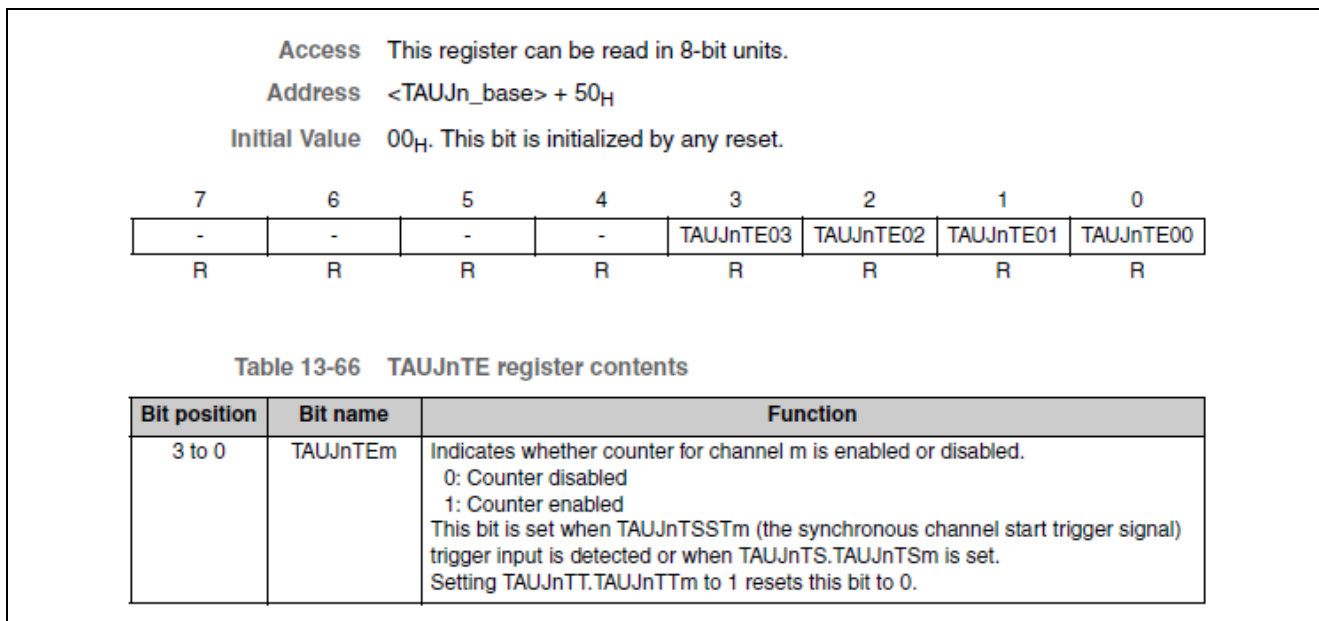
Access This register can be read in 8-bit units.

Address <TAUJn_base> + $50_H$

Initial Value $00_H$. This bit is initialized by any reset.

| 7 | 6 | 5 | 4 | 3 | 2 | 1 | 0 |
|---|---|---|---|---|---|---|---|
| - | - | - | - | TAUJnTE03 | TAUJnTE02 | TAUJnTE01 | TAUJnTE00 |
| R | R | R | R | R | R | R | R |

Table 13-66 TAUJnTE register contents

| Bit position | Bit name | Function |
|---|---|---|
| 3 to 0 | TAUJnTEm | Indicates whether counter for channel m is enabled or disabled.<br>0: Counter disabled<br>1: Counter enabled<br>This bit is set when TAUJnTSSTm (the synchronous channel start trigger signal) trigger input is detected or when TAUJnTS.TAUJnTSm is set.<br>Setting TAUJnTT.TAUJnTTm to 1 resets this bit to 0. |